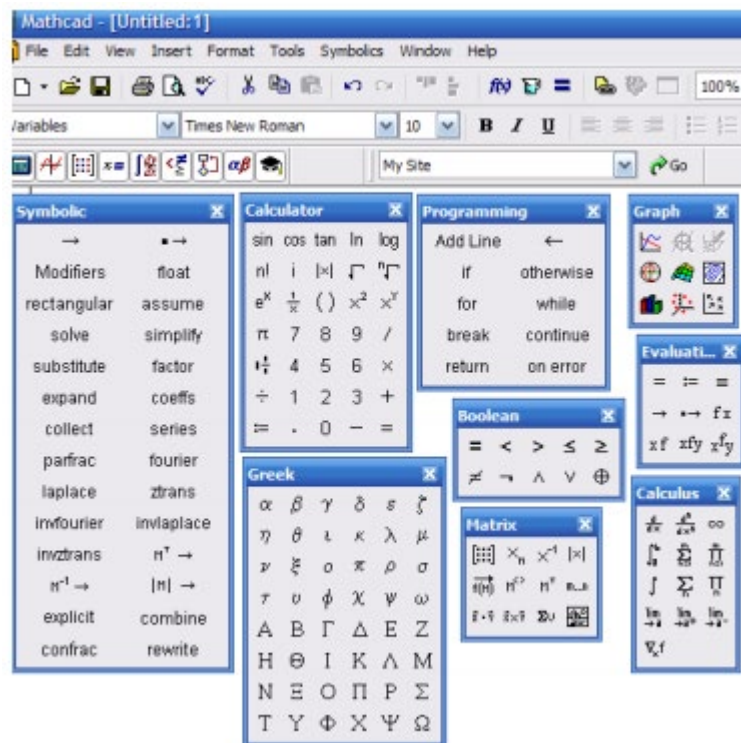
Mathcad - [Untitled:1]

File Edit View Insert Format Tools Symbolics Window Help

100%

Variables Times New Roman 10 B I U

My Site Go

Symbolic

$\rightarrow$ $\blacksquare\rightarrow$
Modifiers float
rectangular assume
solve simplify
substitute factor
expand coeffs
collect series
parfrac fourier
laplace ztrans
invfourier invlaplace
invztrans $M^T \rightarrow$
$M^{-1} \rightarrow$ $|M| \rightarrow$
explicit combine
confrac rewrite

Calculator

sin cos tan ln log
n! i |x| $\sqrt{}$ $\sqrt[n]{}$
$e^x$ $\frac{1}{x}$ ( ) $x^2$ $x^y$
$\pi$ 7 8 9 /
$\frac{1}{4}$ 4 5 6 ×
÷ 1 2 3 +
:= . 0 − =

Greek

α β γ δ ε ζ
η θ ι κ λ μ
ν ξ ο π ρ σ
τ υ φ χ ψ ω
Α Β Γ Δ Ε Ζ
Η Θ Ι Κ Λ Μ
Ν Ξ Ο Π Ρ Σ
Τ Υ Φ Χ Ψ Ω

Programming

Add Line ←
if otherwise
for while
break continue
return on error

Boolean

= < > ≤ ≥
≠ ¬ ∧ ∨ ⊕

Matrix

$X_n$ $X^{-1}$ |x|
$M^{<>}$ $M^T$ m..n
Σv

Graph

Evaluati...

= := ≡
→ ↔ fx
xf xfy $x^f y$

Calculus

∞
∫ Σ Π
lim
$\nabla_x f$